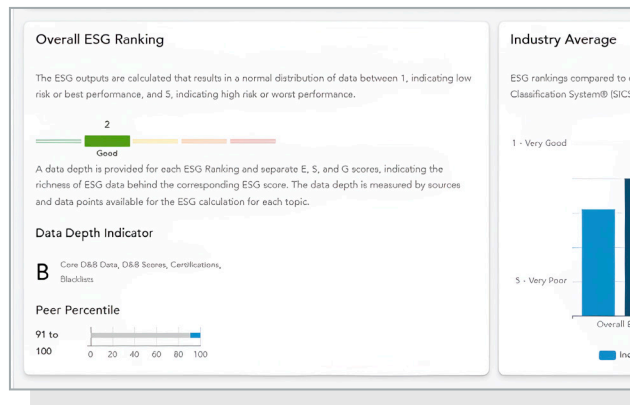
Overall ESG Ranking

The ESG outputs are calculated that results in a normal distribution of data between 1, indicating low risk or best performance, and 5, indicating high risk or worst performance.

2
Good

A data depth is provided for each ESG Ranking and separate E, S, and G scores, indicating the richness of ESG data behind the corresponding ESG score. The data depth is measured by sources and data points available for the ESG calculation for each topic.

Data Depth Indicator

B Core D&B Data, D&B Scores, Certifications, Blacklists

Peer Percentile

91 to 100

0 20 40 60 80 100

Industry Average

ESG rankings compared to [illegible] Classification System® (SICS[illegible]

1 - Very Good

5 - Very Poor

Overall E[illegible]

Inc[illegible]